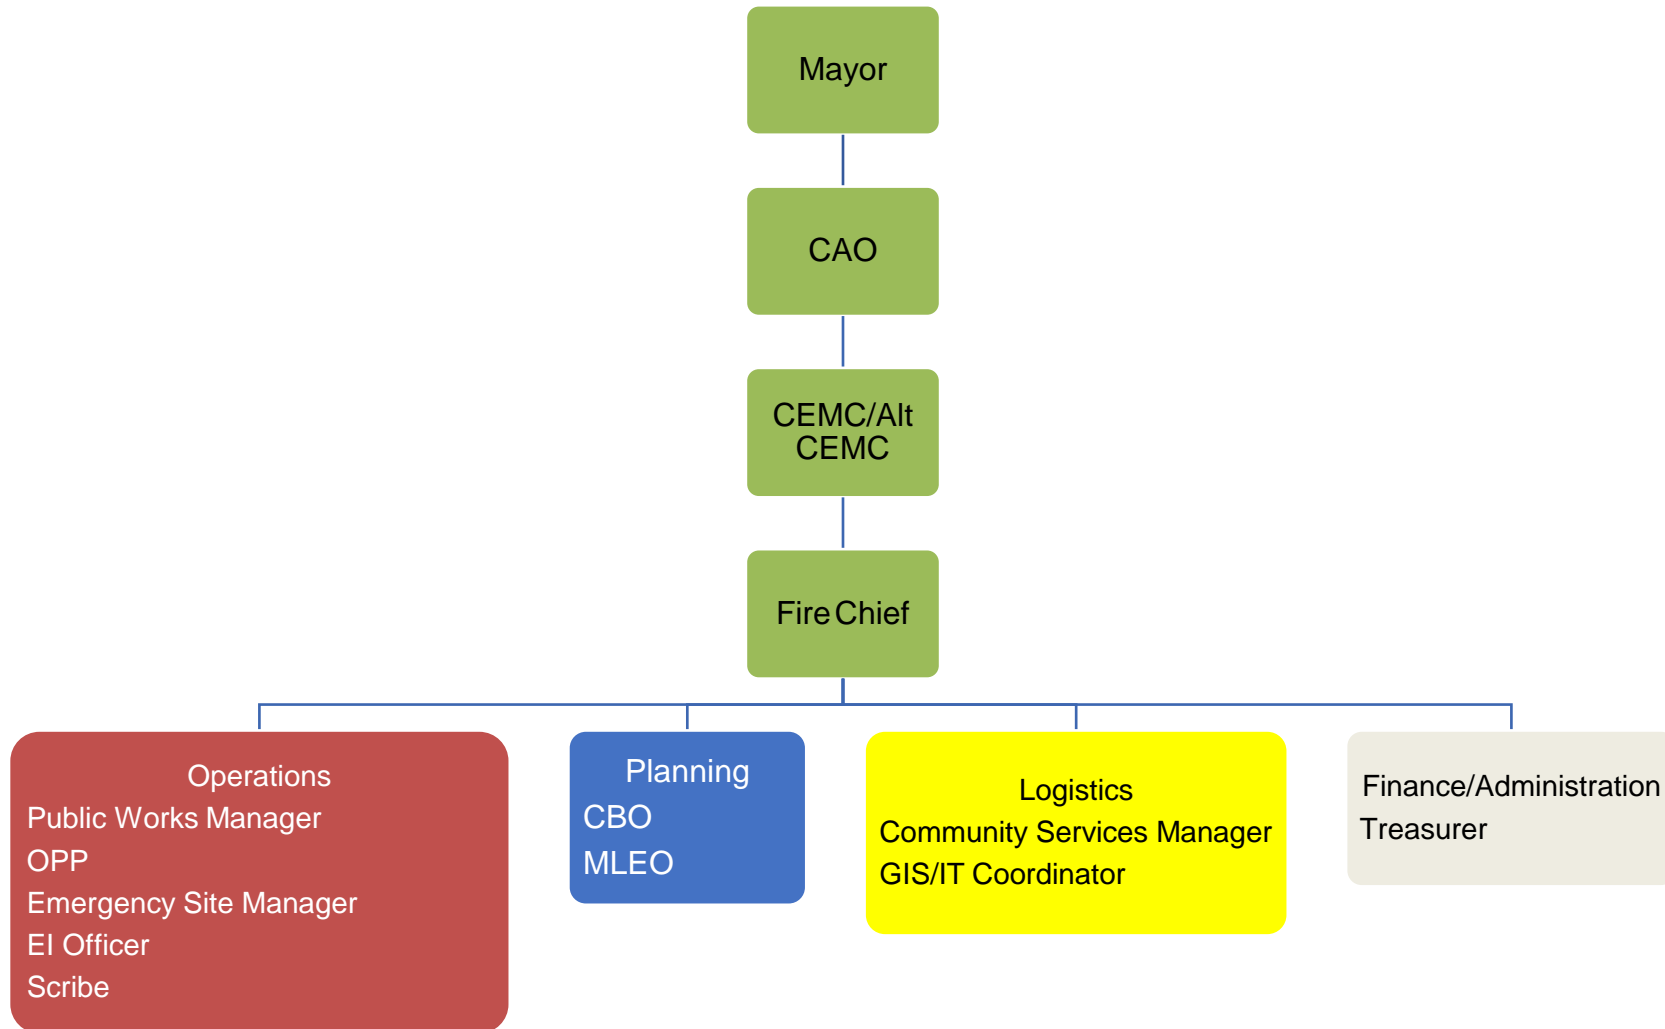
Mayor

CAO

CEMC/Alt CEMC

Fire Chief

Operations
Public Works Manager
OPP
Emergency Site Manager
EI Officer
Scribe

Planning
CBO
MLEO

Logistics
Community Services Manager
GIS/IT Coordinator

Finance/Administration
Treasurer